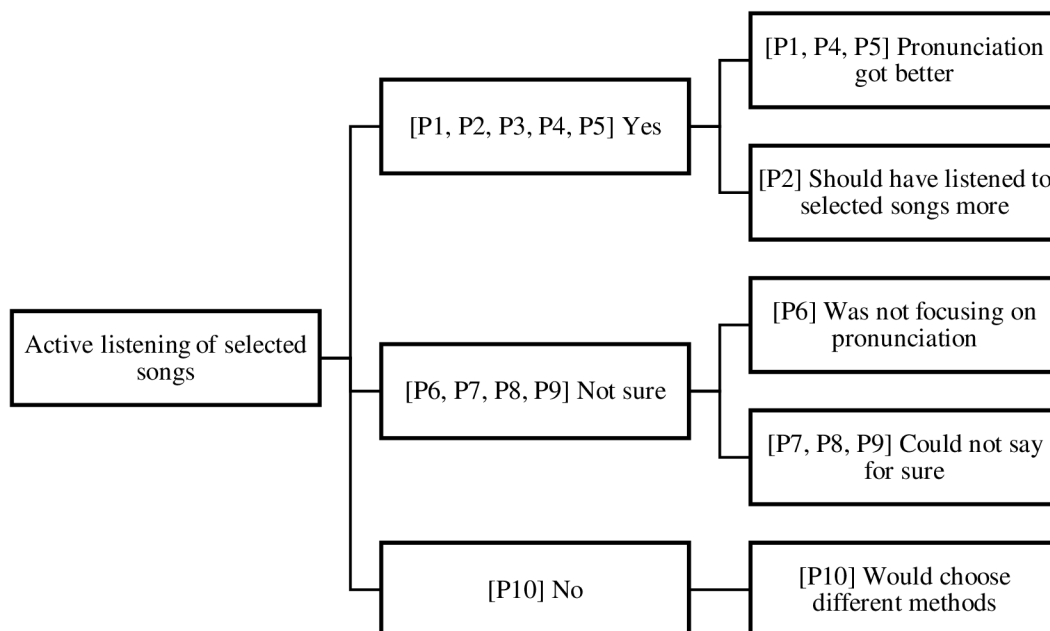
Active listening of selected songs

[P1, P2, P3, P4, P5] Yes

[P1, P4, P5] Pronunciation got better

[P2] Should have listened to selected songs more

[P6, P7, P8, P9] Not sure

[P6] Was not focusing on pronunciation

[P7, P8, P9] Could not say for sure

[P10] No

[P10] Would choose different methods